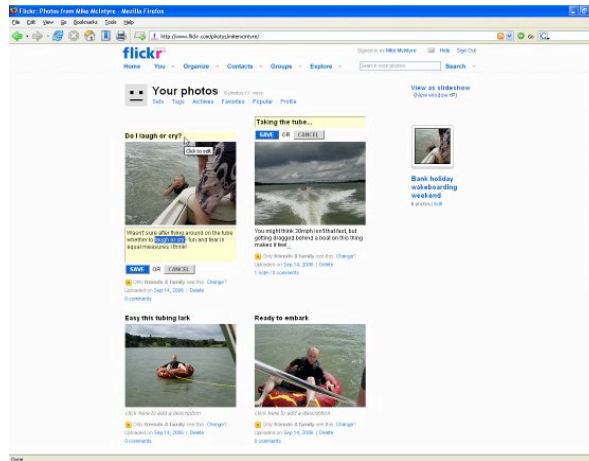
Flickr: Photos from Mike McIntyre - Mozilla Firefox

File Edit View Go Bookmarks Tools Help

http://www.flickr.com/photos/mikemcintyre/

flickr

Signed in as Mike McIntyre Help Sign Out

Home You Organize Contacts Groups Explore

Search your photos Search

Your photos

Sets Tags Archives Favorites Popular Profile

View as slideshow (New window)

Do I laugh or cry?

Click to edit

Wasn't sure after flying around on the tube whether to laugh or cry. fun and fear in equal measures i think!

SAVE OR CANCEL

Only friends & family see this. Change?

Uploaded on Sep 14, 2006 | Delete

0 comments

Taking the tube...

SAVE OR CANCEL

You might think 30mph isn't that fast, but getting dragged behind a boat on this thing makes it feel...

Only friends & family see this. Change?

Uploaded on Sep 14, 2006 | Delete

1 note / 0 comments

Bank holiday wakeboarding weekend

6 photos | Edit

Easy this tubing lark

click here to add a description

Only friends & family see this. Change?

Uploaded on Sep 14, 2006 | Delete

0 comments

Ready to embark

click here to add a description

Only friends & family see this. Change?

Uploaded on Sep 14, 2006 | Delete

0 comments

Done